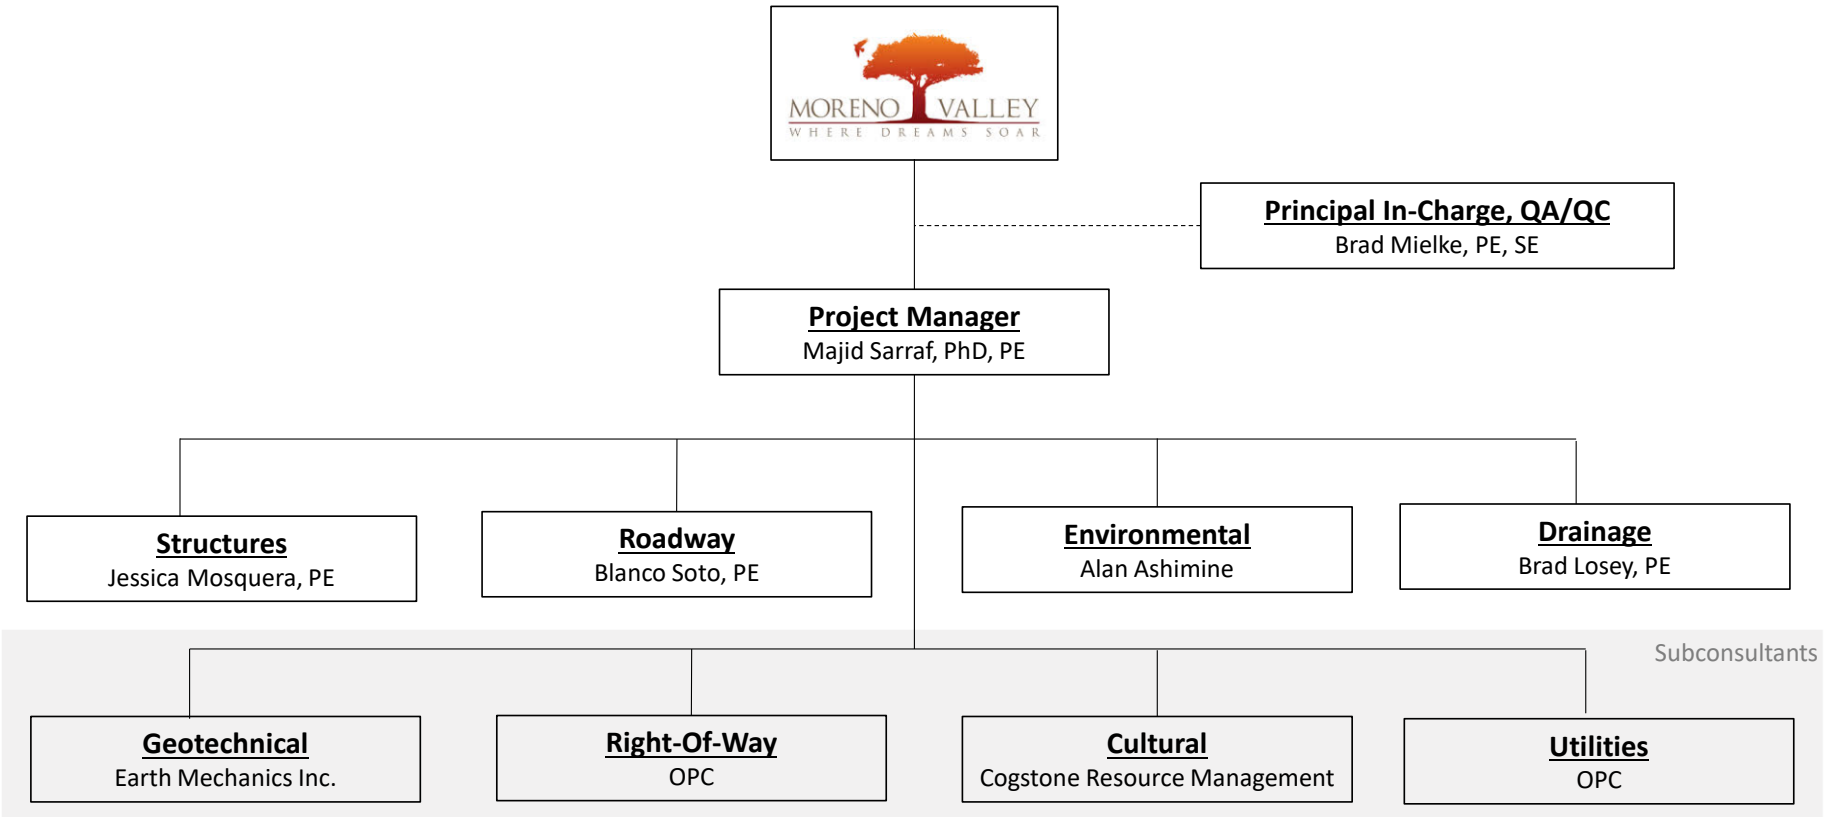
MORENO VALLEY
WHERE DREAMS SOAR

Principal In-Charge, QA/QC
Brad Mielke, PE, SE

Project Manager
Majid Sarraf, PhD, PE

Structures
Jessica Mosquera, PE

Roadway
Blanco Soto, PE

Environmental
Alan Ashimine

Drainage
Brad Losey, PE

Subconsultants

Geotechnical
Earth Mechanics Inc.

Right-Of-Way
OPC

Cultural
Cogstone Resource Management

Utilities
OPC